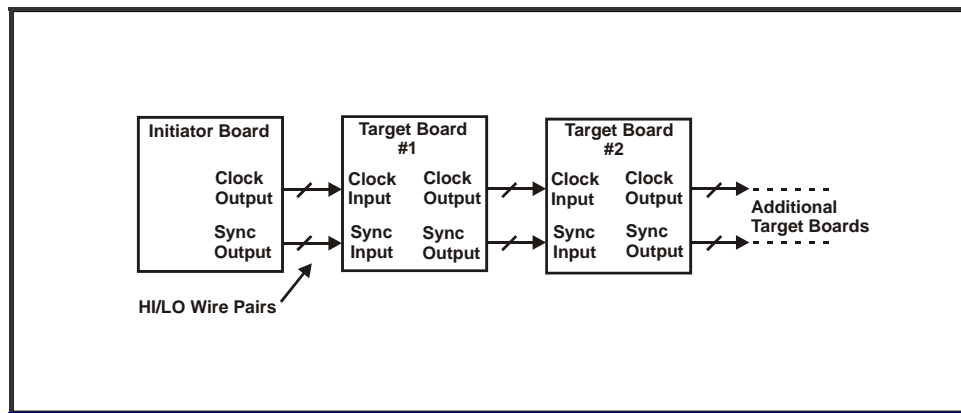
Initiator Board

Clock Output

Sync Output

Target Board #1

Clock Input

Clock Output

Sync Input

Sync Output

Target Board #2

Clock Input

Clock Output

Sync Input

Sync Output

Additional Target Boards

HI/LO Wire Pairs